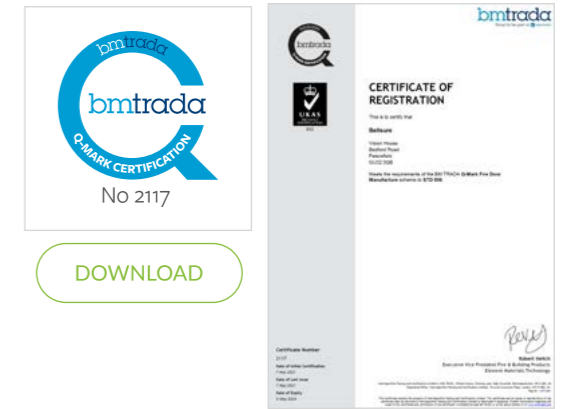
bmtrada

bmtrada

Q-MARK CERTIFICATION

No 2117

DOWNLOAD

bmtrada

bmtrada

UKAS

CERTIFICATE OF REGISTRATION

This is to certify that

Bellsure

Vision House
Bedford Road
Petersfield
GU32 3QB

Meets the requirements of the BM TRADA Q-Mark Fire Door Manufacture scheme in STD 006

Certificate Number
2117
Date of Initial Certification
7 May 2021
Date of Last Issue
7 May 2021
Date of Expiry
6 May 2024

Robert Hellch
Executive Vice President Fire & Building Products
Element Materials Technology